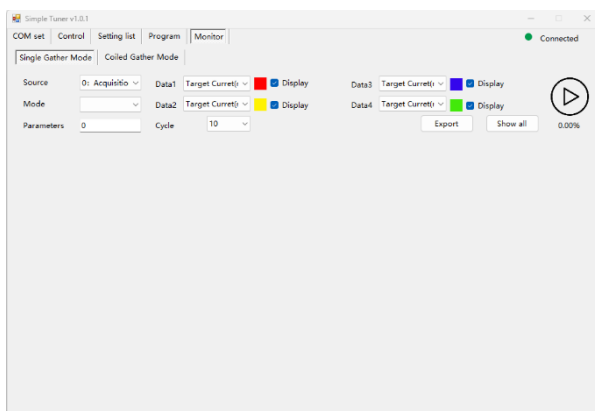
Simple Tuner v1.0.1

COM set | Control | Setting list | Program | Monitor

Connected

Single Gather Mode | Coiled Gather Mode

Source 0: Acquisitio

Mode

Parameters 0

Data1 Target Curret(

Display

Data2 Target Curret(

Display

Cycle 10

Data3 Target Curret(

Display

Data4 Target Curret(

Display

Export

Show all

0.00%